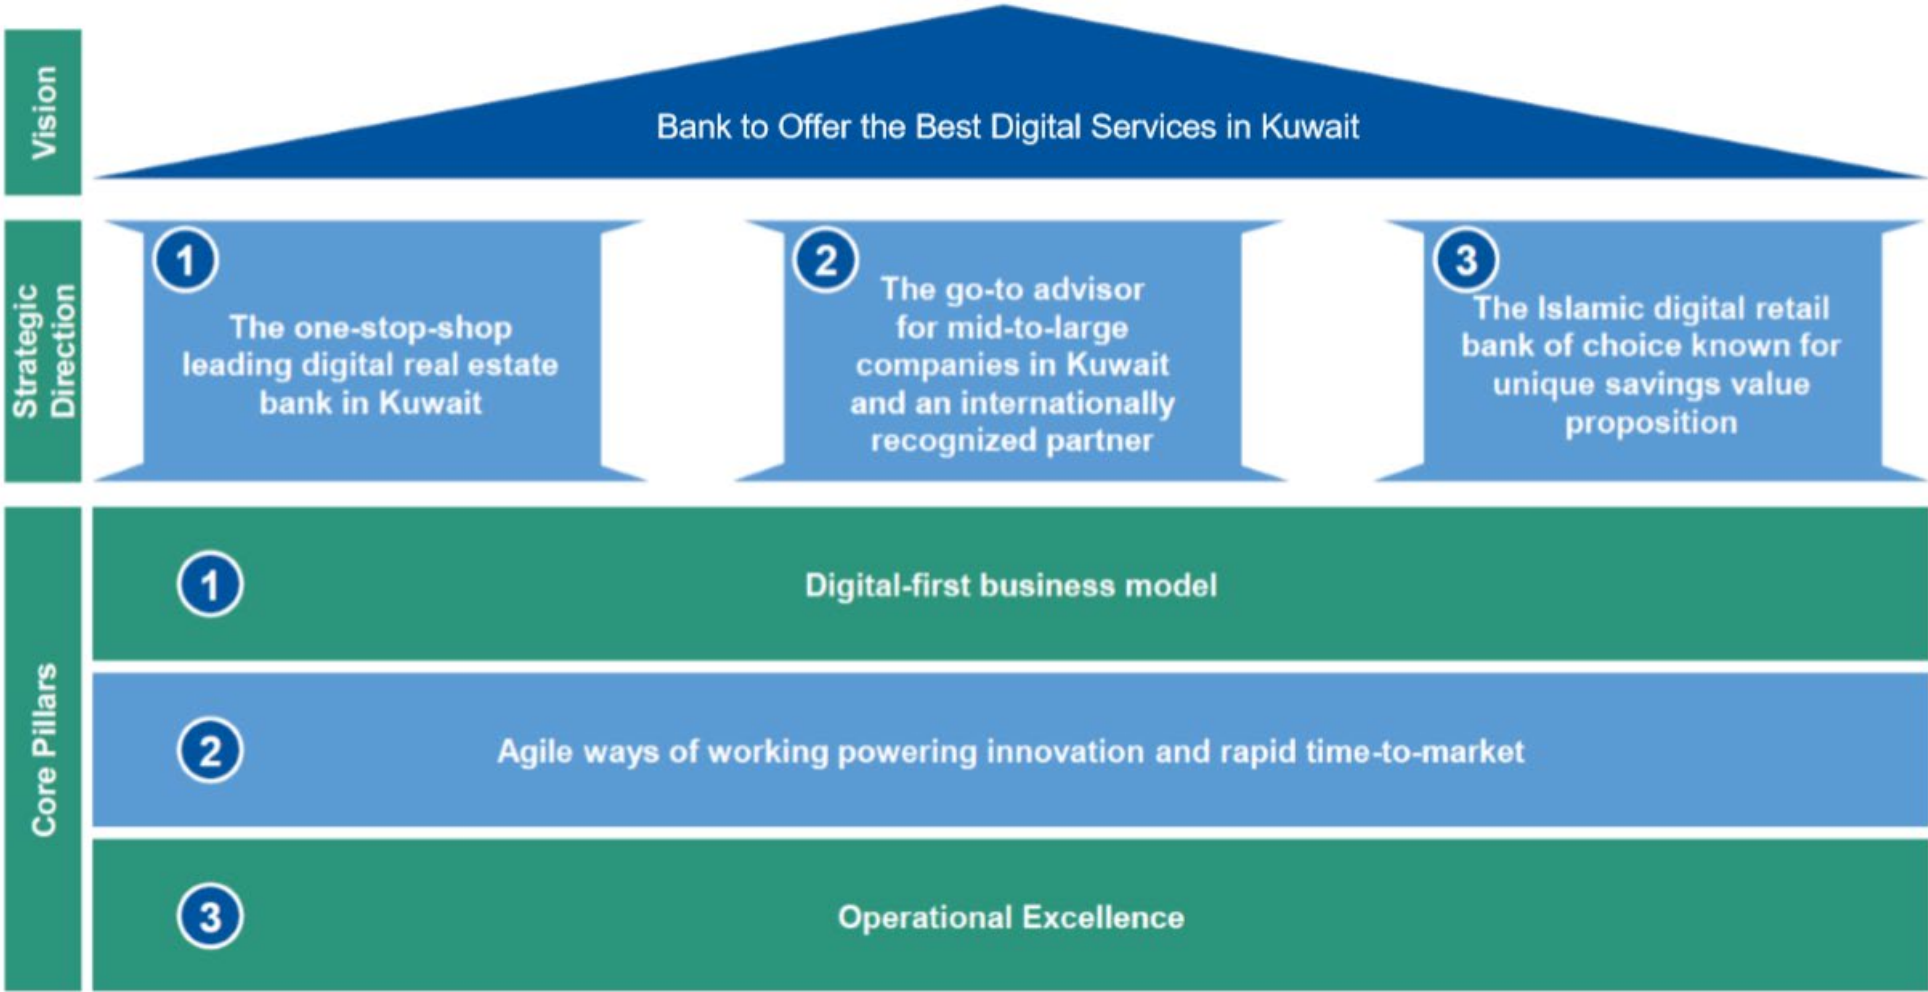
Vision

Bank to Offer the Best Digital Services in Kuwait

Strategic Direction

1
The one-stop-shop leading digital real estate bank in Kuwait

2
The go-to advisor for mid-to-large companies in Kuwait and an internationally recognized partner

3
The Islamic digital retail bank of choice known for unique savings value proposition

Core Pillars

1
Digital-first business model

2
Agile ways of working powering innovation and rapid time-to-market

3
Operational Excellence